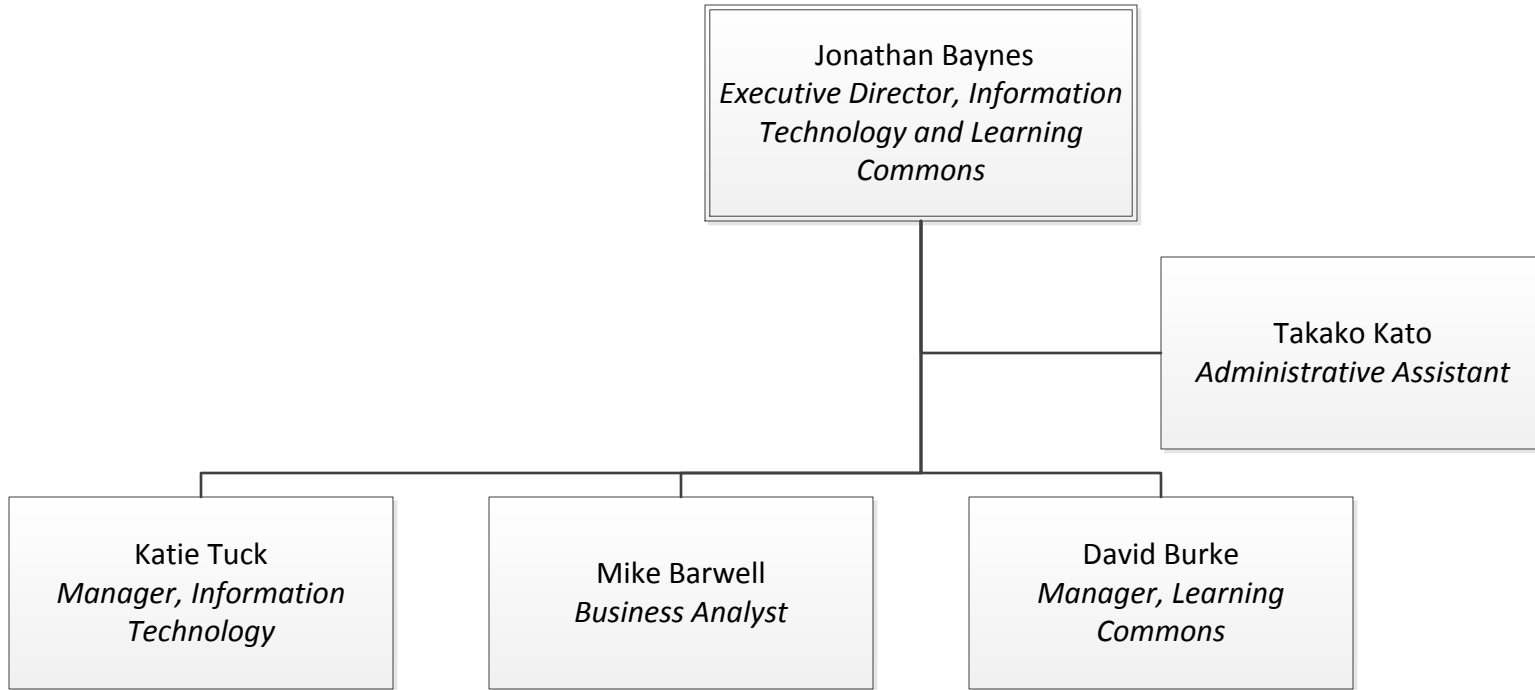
Jonathan Baynes
*Executive Director, Information Technology and Learning Commons*

Takako Kato
*Administrative Assistant*

Katie Tuck
*Manager, Information Technology*

Mike Barwell
*Business Analyst*

David Burke
*Manager, Learning Commons*